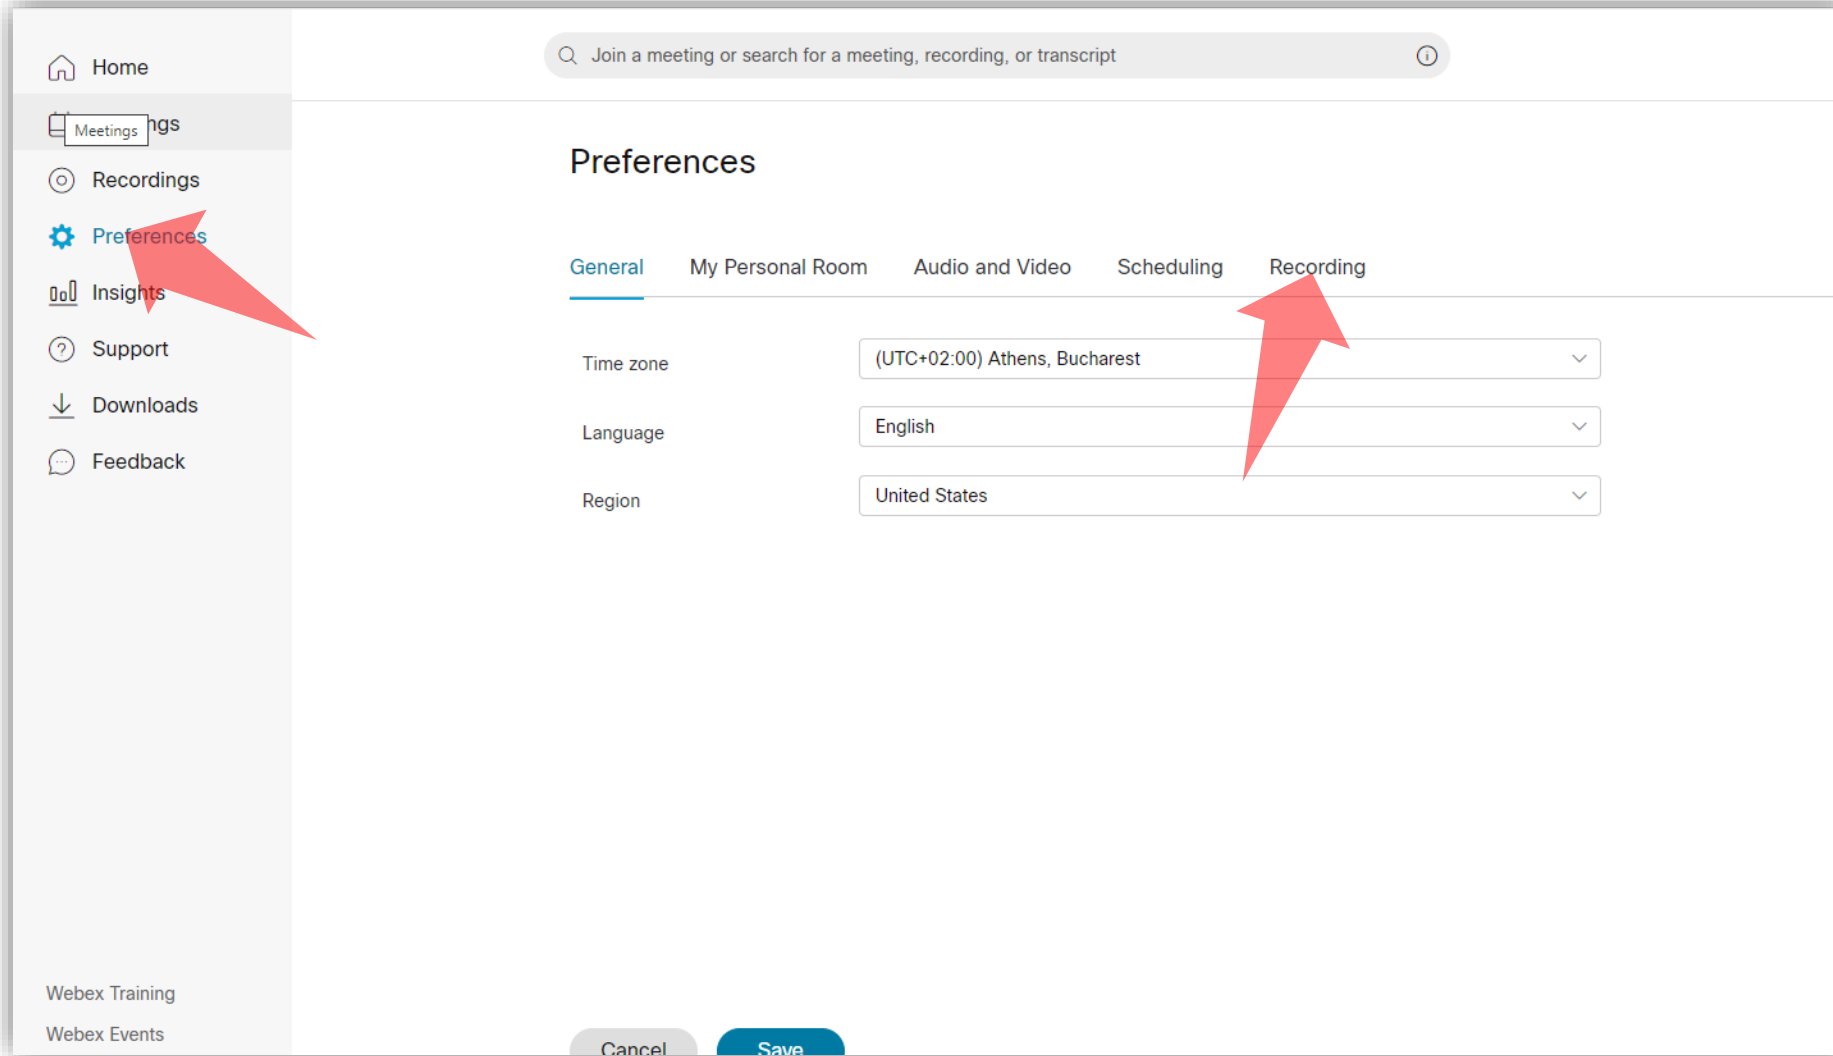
Home

Meetings ngs

Recordings

Preferences

Insights

Support

Downloads

Feedback

Webex Training

Webex Events

Join a meeting or search for a meeting, recording, or transcript

Preferences

General My Personal Room Audio and Video Scheduling Recording

Time zone (UTC+02:00) Athens, Bucharest

Language English

Region United States

Cancel Save